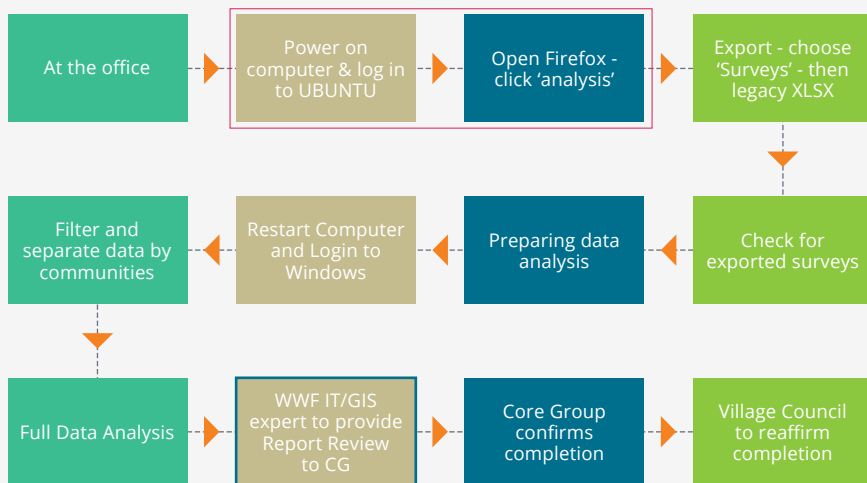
At the office

Power on computer & log in to UBUNTU

Open Firefox - click ‘analysis’

Export - choose ‘Surveys’ - then legacy XLSX

Check for exported surveys

Preparing data analysis

Restart Computer and Login to Windows

Filter and separate data by communities

Full Data Analysis

WWF IT/GIS expert to provide Report Review to CG

Core Group confirms completion

Village Council to reaffirm completion